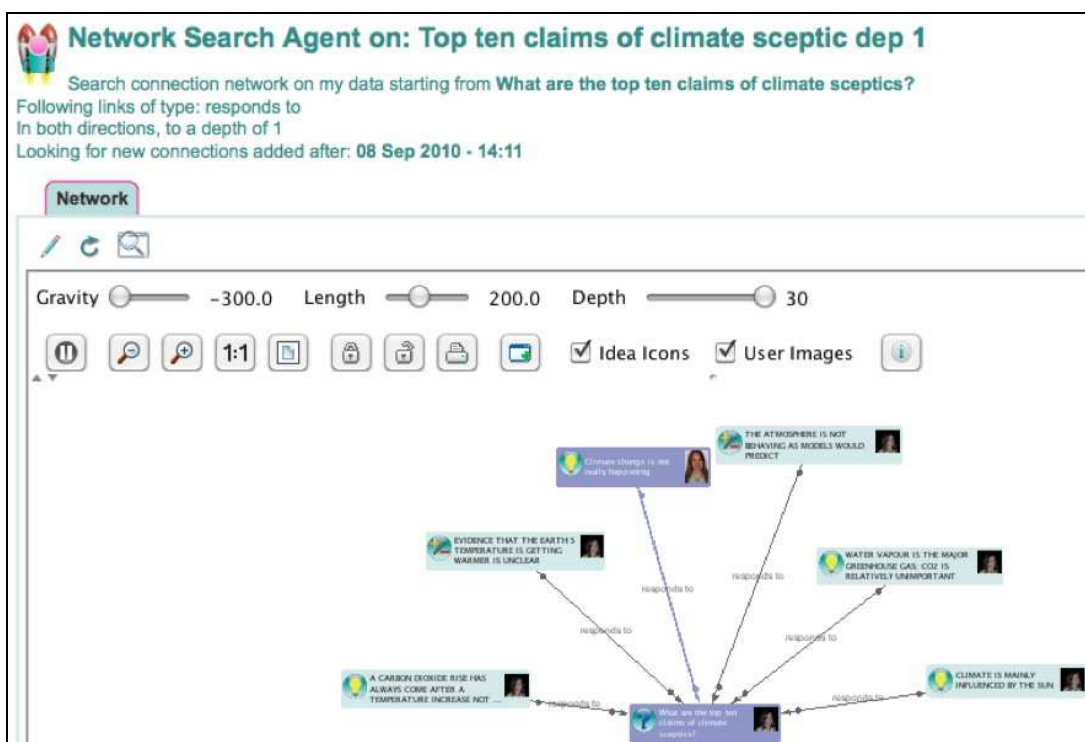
Network Search Agent on: Top ten claims of climate sceptic dep 1

Search connection network on my data starting from What are the top ten claims of climate sceptics?
Following links of type: responds to
In both directions, to a depth of 1
Looking for new connections added after: 08 Sep 2010 - 14:11

Network

Gravity -300.0 Length 200.0 Depth 30

1:1 Idea Icons User Images

THE ATMOSPHERE IS NOT BEHAVING AS MODELS WOULD PREDICT

Climate change is not really happening

EVIDENCE THAT THE EARTH'S TEMPERATURE IS GETTING WARMER IS UNCLEAR

WATER VAPOUR IS THE MAJOR GREENHOUSE GAS. CO2 IS RELATIVELY UNIMPORTANT

responds to

responds to

responds to

responds to

responds to

A CARBON DIOXIDE RISE HAS ALWAYS COME AFTER A TEMPERATURE INCREASE NOT ...

responds to

CLIMATE IS MAINLY INFLUENCED BY THE SUN

responds to

What are the top ten claims of climate sceptics?